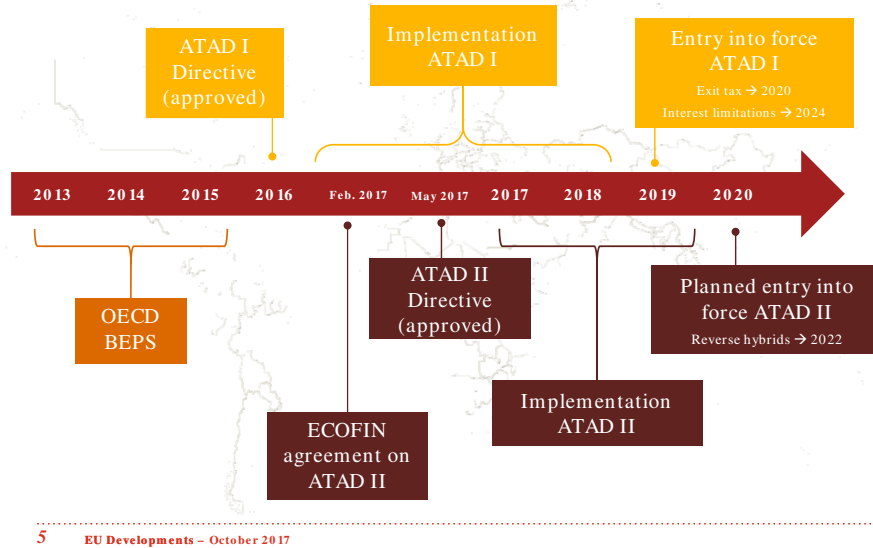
ATAD I Directive (approved)

Implementation ATAD I

Entry into force ATAD I

Exit tax → 2020

Interest limitations → 2024

2013 2014 2015 2016 Feb. 2017 May 2017 2017 2018 2019 2020

OECD BEPS

ATAD II Directive (approved)

Planned entry into force ATAD II

Reverse hybrids → 2022

ECOFIN agreement on ATAD II

Implementation ATAD II

5 EU Developments – October 2017